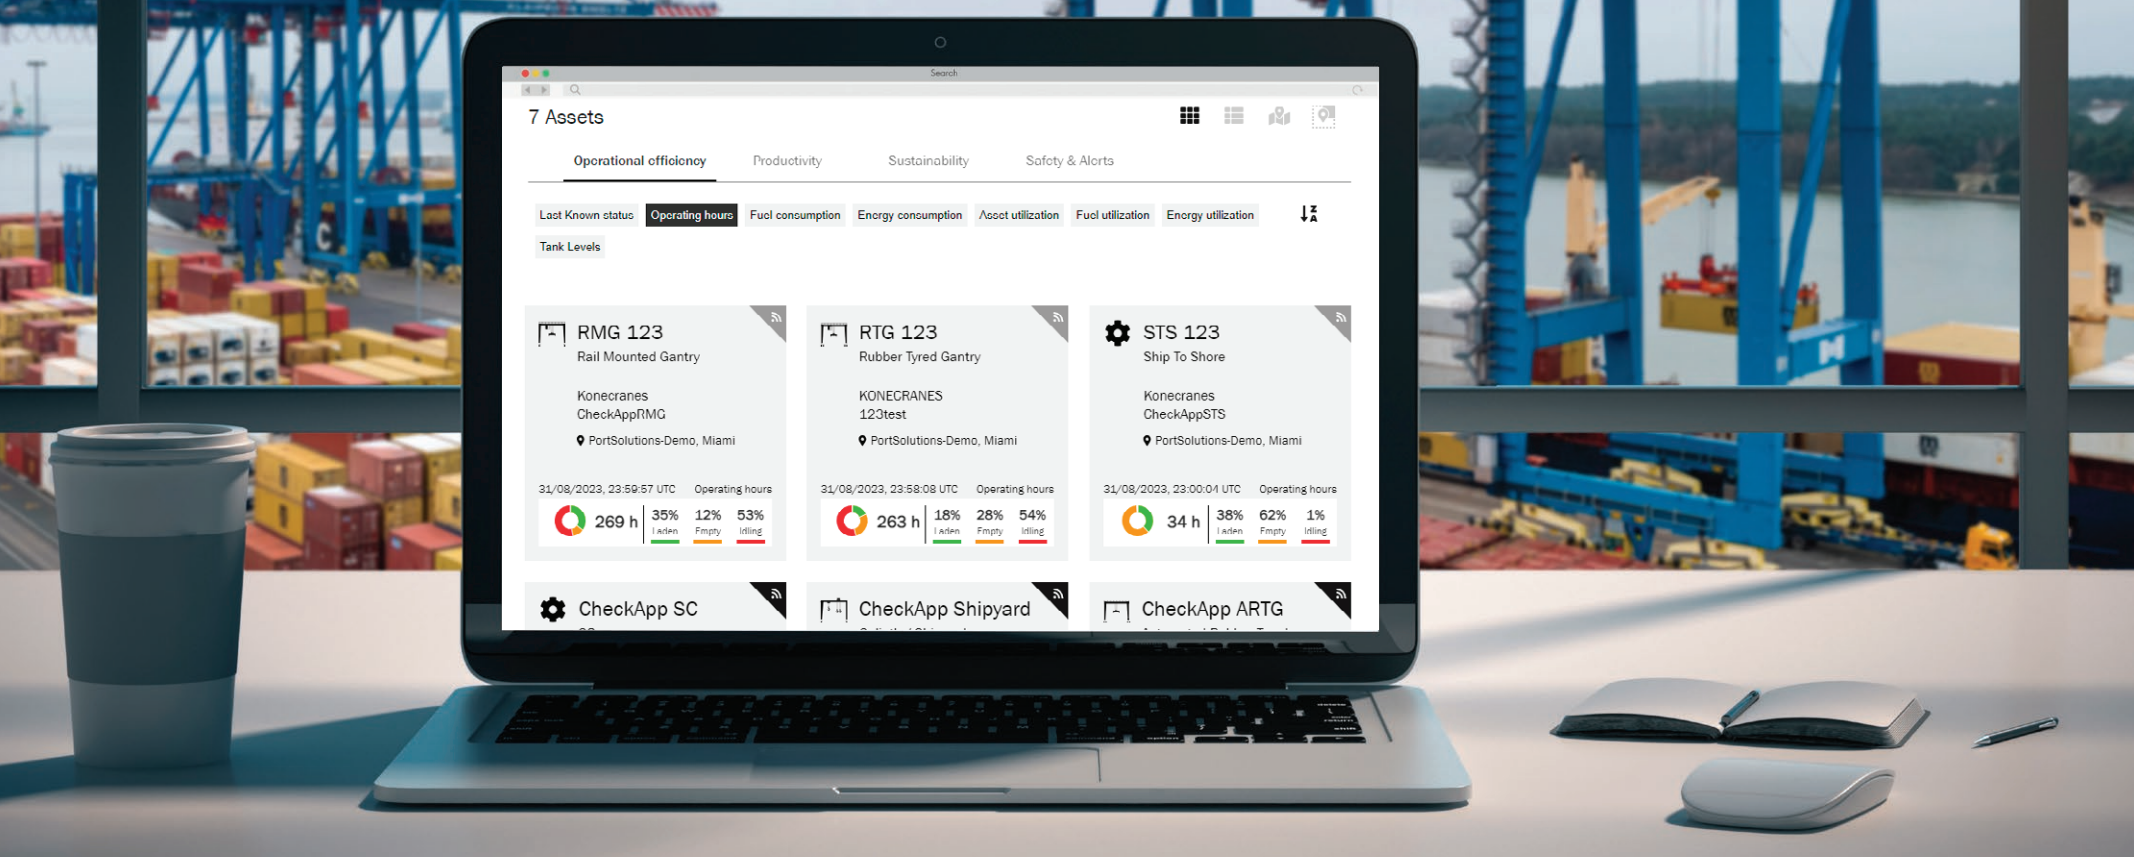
Search

7 Assets

Operational efficiency Productivity Sustainability Safety & Alerts

Last Known status Operating hours Fuel consumption Energy consumption Asset utilization Fuel utilization Energy utilization

Tank Levels

RMG 123
Rail Mounted Gantry

Konecranes
CheckAppRMG

PortSolutions-Demo, Miami

31/08/2023, 23:59:57 UTC Operating hours

269 h 35% Laden 12% Empty 53% Idling

RTG 123
Rubber Tyred Gantry

KONECRANES
123test

PortSolutions-Demo, Miami

31/08/2023, 23:58:08 UTC Operating hours

263 h 18% Laden 28% Empty 54% Idling

STS 123
Ship To Shore

Konecranes
CheckAppSTS

PortSolutions-Demo, Miami

31/08/2023, 23:00:04 UTC Operating hours

34 h 38% Laden 62% Empty 1% Idling

CheckApp SC

CheckApp Shipyard

CheckApp ARTG